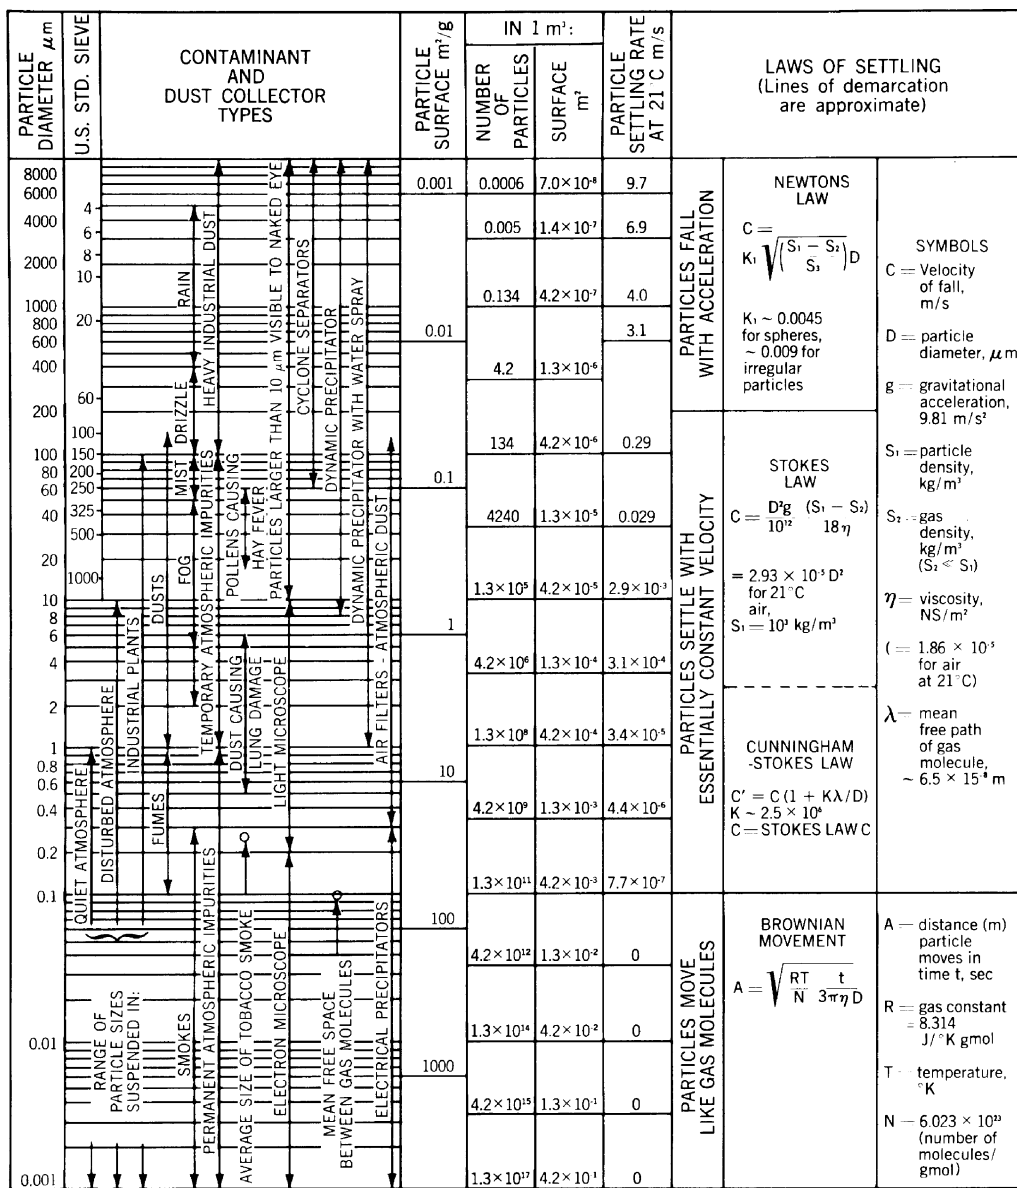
| PARTICLE DIAMETER $\mu$m | U.S. STD. SIEVE | CONTAMINANT AND DUST COLLECTOR TYPES | PARTICLE SURFACE m²/g | IN 1 m³: NUMBER OF PARTICLES | IN 1 m³: SURFACE m² | PARTICLE SETTLING RATE AT 21 C m/s | LAWS OF SETTLING (Lines of demarcation are approximate) | | |
|---|---|---|---|---|---|---|---|---|---|
| 8000 | | | 0.001 | 0.0006 | $7.0\times10^{-8}$ | 9.7 | PARTICLES FALL WITH ACCELERATION | NEWTONS LAW $C = K_1\sqrt{\left(\frac{S_1 - S_2}{S_3}\right)D}$ $K_1 \sim 0.0045$ for spheres, $\sim 0.009$ for irregular particles | SYMBOLS C = Velocity of fall, m/s D = particle diameter, $\mu$m g = gravitational acceleration, 9.81 m/s² $S_1$ = particle density, kg/m³ $S_2$ = gas density, kg/m³ $(S_2 \ll S_1)$ $\eta$ = viscosity, NS/m² ( = $1.86 \times 10^{-5}$ for air at 21°C) $\lambda$ = mean free path of gas molecule, $\sim 6.5 \times 15^{-8}$ m |
| 6000 | 4 | | | 0.005 | $1.4\times10^{-7}$ | 6.9 | | | |
| 4000 | 6 | | | | | | | | |
| 2000 | 8 | | | 0.134 | $4.2\times10^{-7}$ | 4.0 | | | |
| 1000 | 10 | | 0.01 | | | 3.1 | | | |
| 800 | 20 | | | 4.2 | $1.3\times10^{-6}$ | | | | |
| 600 | | | | | | | | | |
| 400 | | | | | | | | | |
| 200 | 60 | | | 134 | $4.2\times10^{-6}$ | 0.29 | PARTICLES SETTLE WITH ESSENTIALLY CONSTANT VELOCITY | STOKES LAW $C = \frac{D^2g}{10^{12}} \frac{(S_1 - S_2)}{18\eta}$ $= 2.93 \times 10^{-5} D^2$ for 21°C air, $S_1 = 10^3$ kg/m³ | |
| 100 | 100 | | 0.1 | 4240 | $1.3\times10^{-5}$ | 0.029 | | | |
| 80 | 150 | | | | | | | | |
| 60 | 200 | | | | | | | | |
| 40 | 250 | | | | | | | | |
| 20 | 325 | | | $1.3\times10^{5}$ | $4.2\times10^{-5}$ | $2.9\times10^{-3}$ | | | |
| 10 | 500 | | 1 | $4.2\times10^{6}$ | $1.3\times10^{-4}$ | $3.1\times10^{-4}$ | | | |
| 8 | 1000 | | | | | | | | |
| 6 | | | | | | | | | |
| 4 | | | | | | | | | |
| 2 | | | | $1.3\times10^{8}$ | $4.2\times10^{-4}$ | $3.4\times10^{-5}$ | | CUNNINGHAM -STOKES LAW $C' = C(1 + K\lambda/D)$ $K \sim 2.5 \times 10^4$ C = STOKES LAW C | |
| 1 | | | 10 | | | | | | |
| 0.8 | | | | | | | | | |
| 0.6 | | | | $4.2\times10^{9}$ | $1.3\times10^{-3}$ | $4.4\times10^{-6}$ | | | |
| 0.4 | | | | | | | | | |
| 0.2 | | | | $1.3\times10^{11}$ | $4.2\times10^{-3}$ | $7.7\times10^{-7}$ | | | |
| 0.1 | | | 100 | $4.2\times10^{12}$ | $1.3\times10^{-2}$ | 0 | PARTICLES MOVE LIKE GAS MOLECULES | BROWNIAN MOVEMENT $A = \sqrt{\frac{RT}{N}\frac{t}{3\pi\eta D}}$ | A = distance (m) particle moves in time t, sec R = gas constant = 8.314 J/°K gmol T = temperature, °K N = $6.023 \times 10^{23}$ (number of molecules/ gmol) |
| 0.01 | | | 1000 | $1.3\times10^{14}$ | $4.2\times10^{-2}$ | 0 | | | |
| | | | | $4.2\times10^{15}$ | $1.3\times10^{-1}$ | 0 | | | |
| 0.001 | | | | $1.3\times10^{17}$ | $4.2\times10^{-1}$ | 0 | | | |

RAIN
HEAVY INDUSTRIAL DUST
DRIZZLE
MIST
FOG
DUSTS
POLLENS CAUSING HAY FEVER
PARTICLES LARGER THAN 10 $\mu$m VISIBLE TO NAKED EYE
CYCLONE SEPARATORS
DYNAMIC PRECIPITATOR
DYNAMIC PRECIPITATOR WITH WATER SPRAY
TEMPORARY ATMOSPHERIC IMPURITIES
DUST CAUSING LUNG DAMAGE
LIGHT MICROSCOPE
AIR FILTERS - ATMOSPHERIC DUST
QUIET ATMOSPHERE
DISTURBED ATMOSPHERE
INDUSTRIAL PLANTS
FUMES
RANGE OF PARTICLE SIZES SUSPENDED IN:
SMOKES
PERMANENT ATMOSPHERIC IMPURITIES
AVERAGE SIZE OF TOBACCO SMOKE
ELECTRON MICROSCOPE
MEAN FREE SPACE BETWEEN GAS MOLECULES
ELECTRICAL PRECIPITATORS